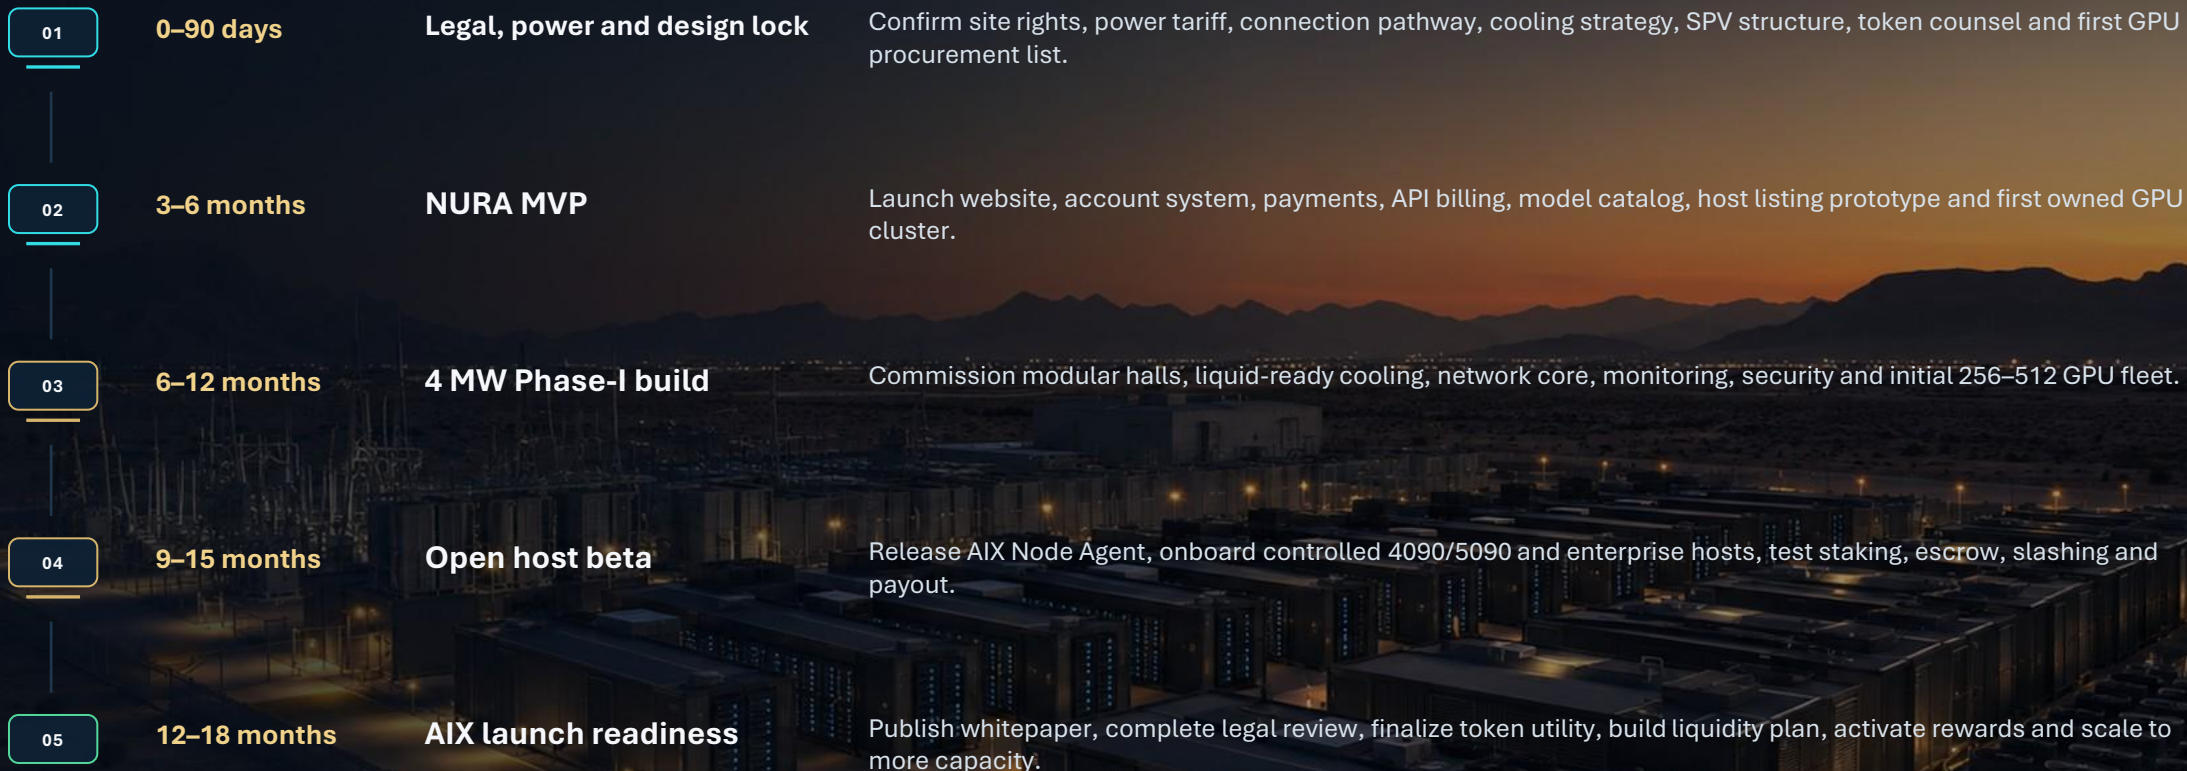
01
0–90 days
Legal, power and design lock
Confirm site rights, power tariff, connection pathway, cooling strategy, SPV structure, token counsel and first GPU procurement list.

02
3–6 months
NURA MVP
Launch website, account system, payments, API billing, model catalog, host listing prototype and first owned GPU cluster.

03
6–12 months
4 MW Phase-I build
Commission modular halls, liquid-ready cooling, network core, monitoring, security and initial 256–512 GPU fleet.

04
9–15 months
Open host beta
Release AIX Node Agent, onboard controlled 4090/5090 and enterprise hosts, test staking, escrow, slashing and payout.

05
12–18 months
AIX launch readiness
Publish whitepaper, complete legal review, finalize token utility, build liquidity plan, activate rewards and scale to more capacity.